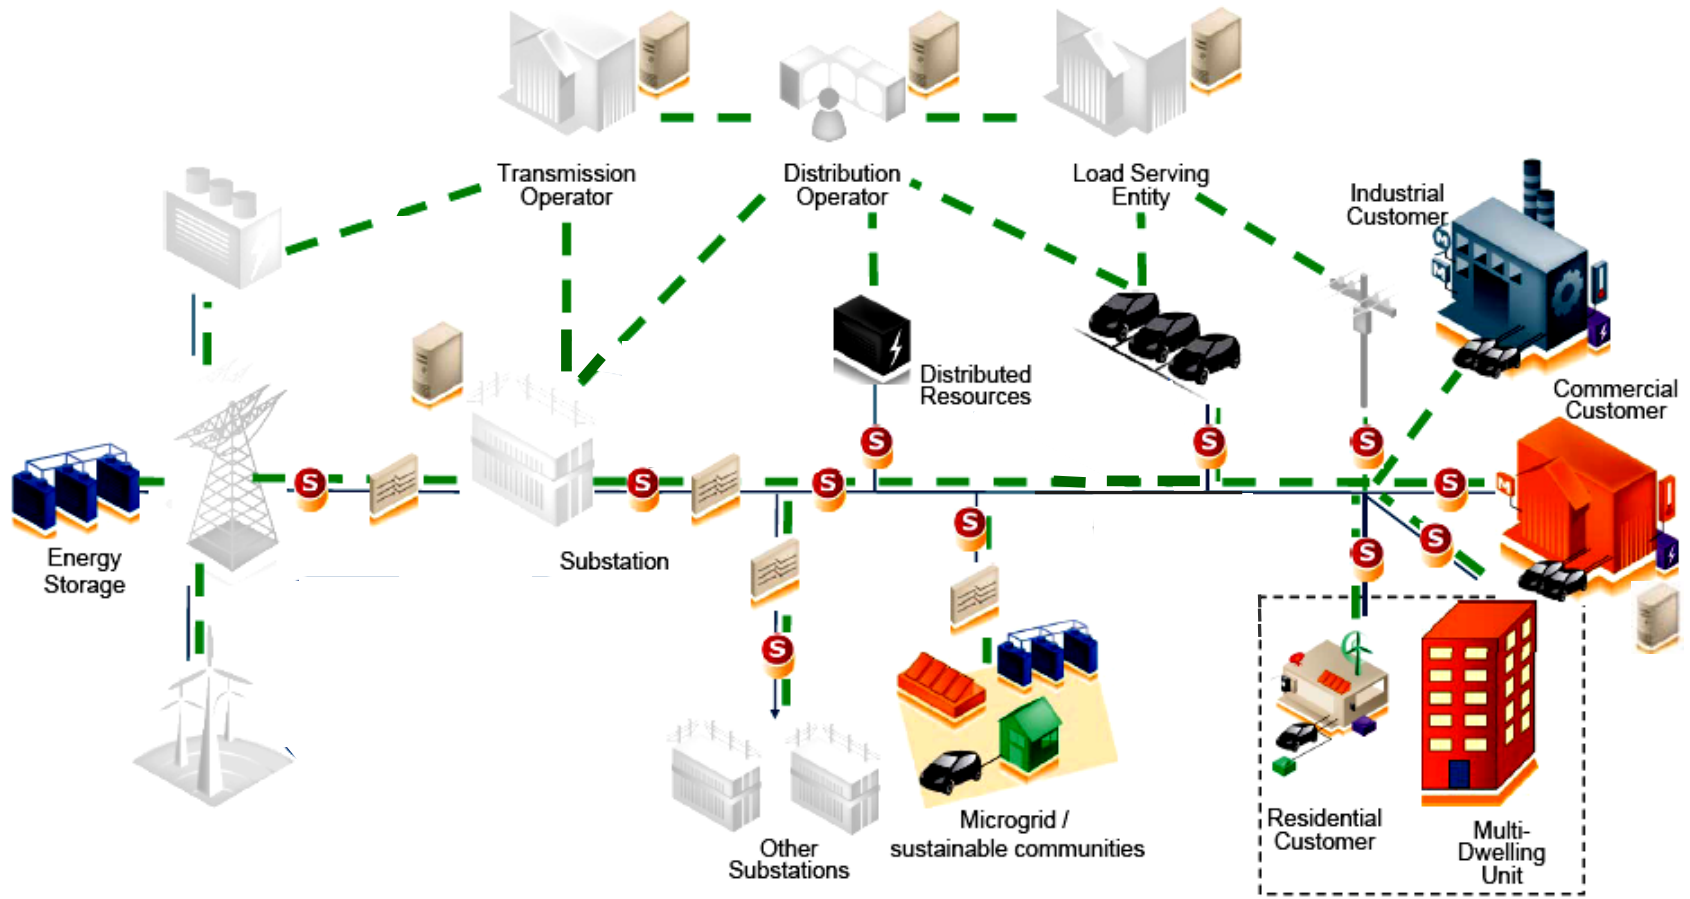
Transmission Operator

Distribution Operator

Load Serving Entity

Industrial Customer

Distributed Resources

Commercial Customer

Energy Storage

Substation

Other Substations

Microgrid / sustainable communities

Residential Customer

Multi-Dwelling Unit

S S S S S S S S S S S